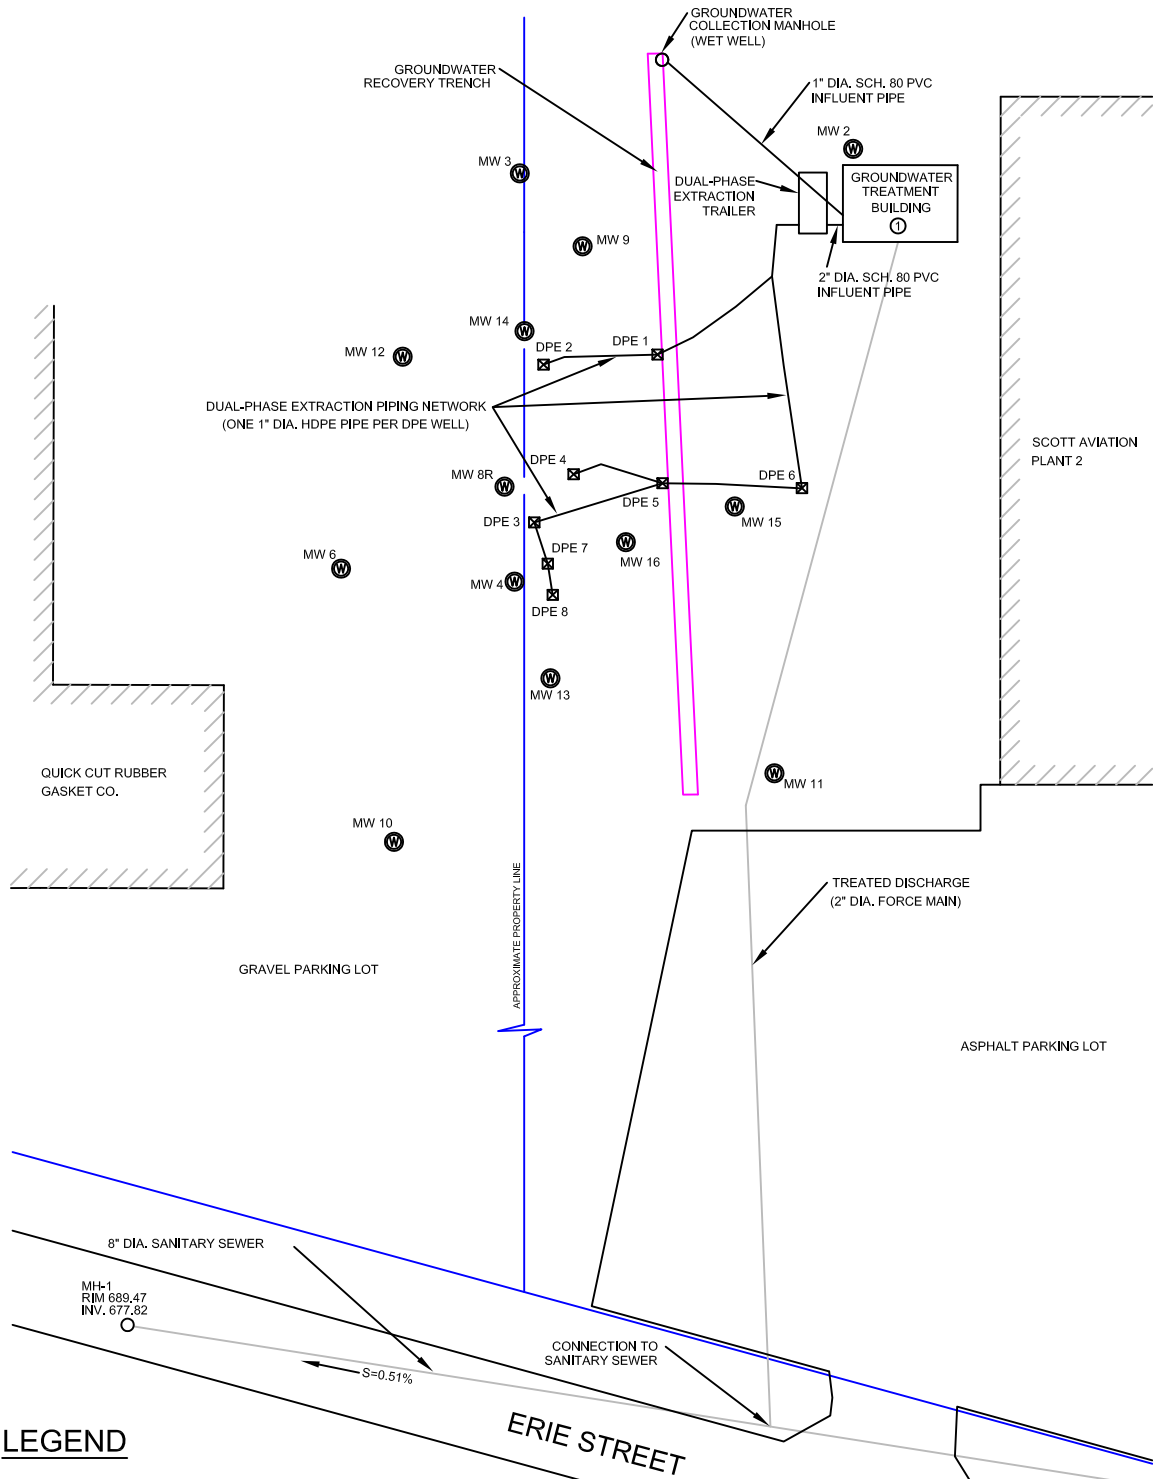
GROUNDWATER COLLECTION MANHOLE (WET WELL)

GROUNDWATER RECOVERY TRENCH

1" DIA. SCH. 80 PVC INFLUENT PIPE

MW 2

MW 3

DUAL-PHASE EXTRACTION TRAILER

GROUNDWATER TREATMENT BUILDING
1

MW 9

2" DIA. SCH. 80 PVC INFLUENT PIPE

MW 14

MW 12

DPE 2

DPE 1

DUAL-PHASE EXTRACTION PIPING NETWORK (ONE 1" DIA. HDPE PIPE PER DPE WELL)

SCOTT AVIATION PLANT 2

DPE 4

MW 8R

DPE 6

DPE 5

MW 15

DPE 3

DPE 7

MW 16

MW 6

MW 4

DPE 8

MW 13

MW 11

QUICK CUT RUBBER GASKET CO.

MW 10

TREATED DISCHARGE (2" DIA. FORCE MAIN)

APPROXIMATE PROPERTY LINE

GRAVEL PARKING LOT

ASPHALT PARKING LOT

8" DIA. SANITARY SEWER

MH-1
RIM 689.47
INV. 677.82

S=0.51%

CONNECTION TO SANITARY SEWER

ERIE STREET

LEGEND